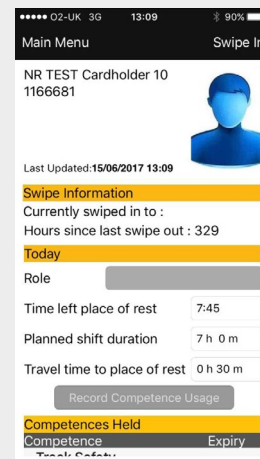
••••• O2-UK 3G 13:09 90%

Main Menu

Swipe In

NR TEST Cardholder 10
1166681

Last Updated:15/06/2017 13:09

Swipe Information

Currently swiped in to :

Hours since last swipe out : 329

Today

Role

Time left place of rest 7:45

Planned shift duration 7 h 0 m

Travel time to place of rest 0 h 30 m

Record Competence Usage

Competences Held

| Competence | Expiry |
|---|---|
| Track Safety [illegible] | |